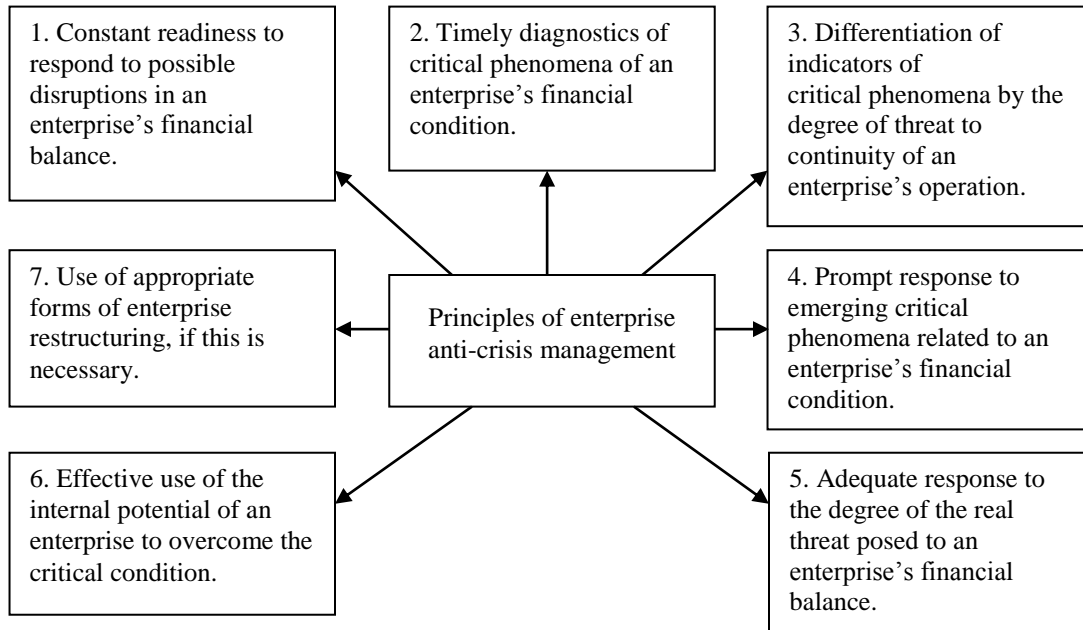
1. Constant readiness to respond to possible disruptions in an enterprise's financial balance.

2. Timely diagnostics of critical phenomena of an enterprise's financial condition.

3. Differentiation of indicators of critical phenomena by the degree of threat to continuity of an enterprise's operation.

7. Use of appropriate forms of enterprise restructuring, if this is necessary.

Principles of enterprise anti-crisis management

4. Prompt response to emerging critical phenomena related to an enterprise's financial condition.

6. Effective use of the internal potential of an enterprise to overcome the critical condition.

5. Adequate response to the degree of the real threat posed to an enterprise's financial balance.